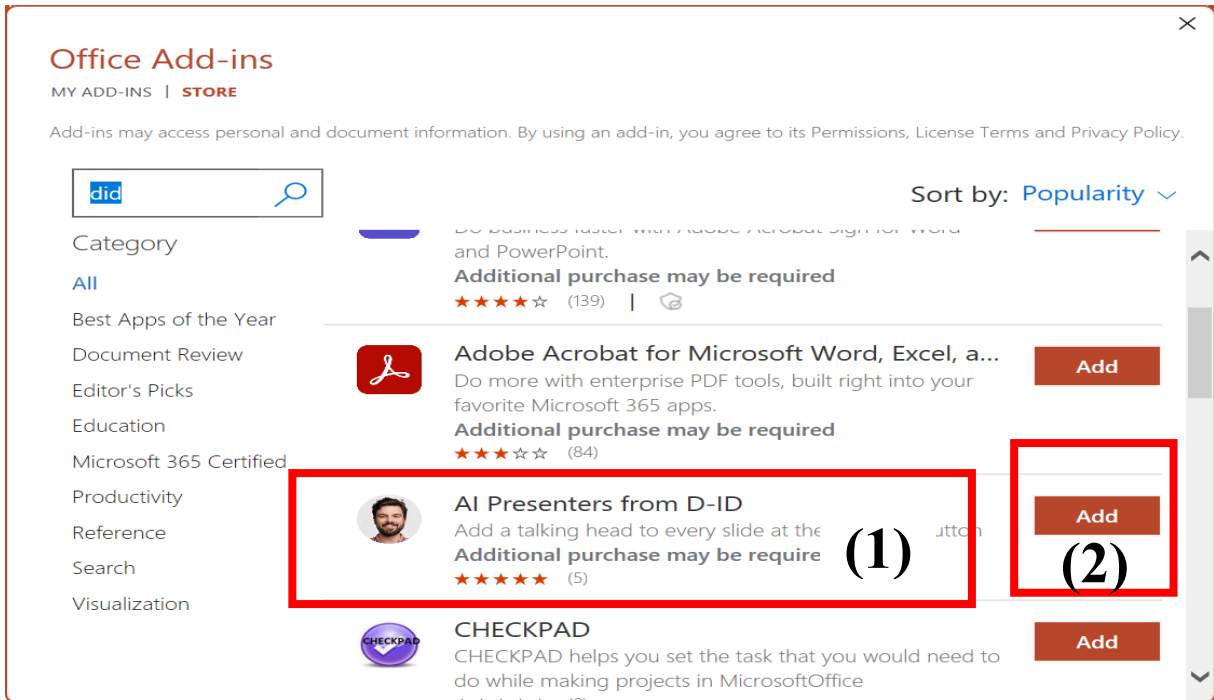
Office Add-ins
MY ADD-INS | STORE

Add-ins may access personal and document information. By using an add-in, you agree to its Permissions, License Terms and Privacy Policy.

did

Sort by: Popularity

Category
All
Best Apps of the Year
Document Review
Editor's Picks
Education
Microsoft 365 Certified
Productivity
Reference
Search
Visualization

Do business faster with Adobe Acrobat Sign for Word and PowerPoint.
Additional purchase may be required
★★★★☆ (139) |

Adobe Acrobat for Microsoft Word, Excel, a...
Do more with enterprise PDF tools, built right into your favorite Microsoft 365 apps.
Additional purchase may be required
★★★☆☆ (84)
Add

AI Presenters from D-ID
Add a talking head to every slide at the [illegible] utton
Additional purchase may be require
★★★★★ (5)
Add
(1)
(2)

CHECKPAD
CHECKPAD
CHECKPAD helps you set the task that you would need to do while making projects in MicrosoftOffice
Add